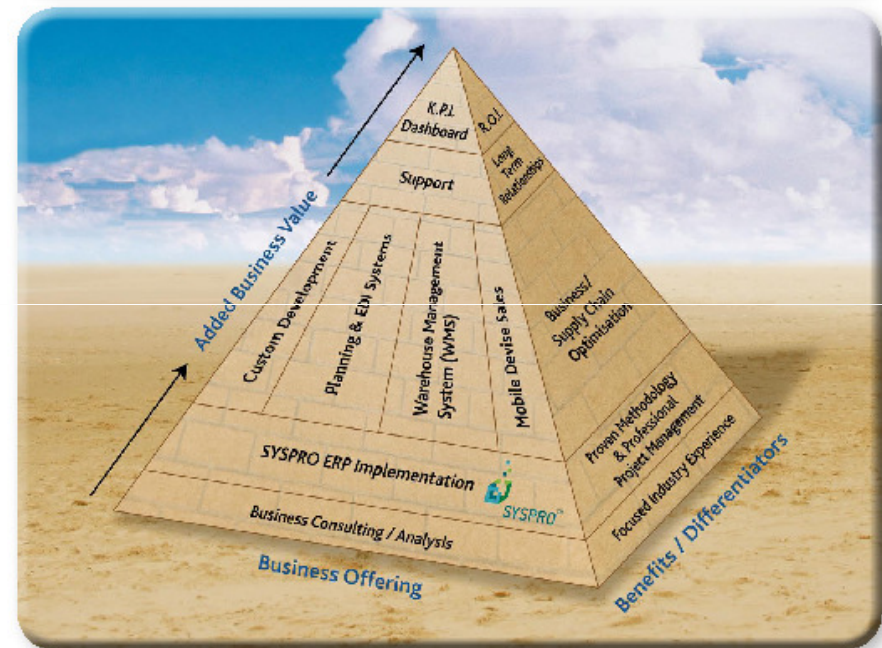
K.P.I. Dashboard

R.O.I.

Long Term Relationships

Support

Added Business Value

Custom Development

Planning & EDI Systems

Warehouse Management System (WMS)

Mobile Devise Sales

Business/ Supply Chain Optimisation

SYSPRO ERP Implementation

SYSPRO

Proven Methodology & Professional Project Management

Business Consulting / Analysis

Focused Industry Experience

Business Offering

Benefits / Differentiators